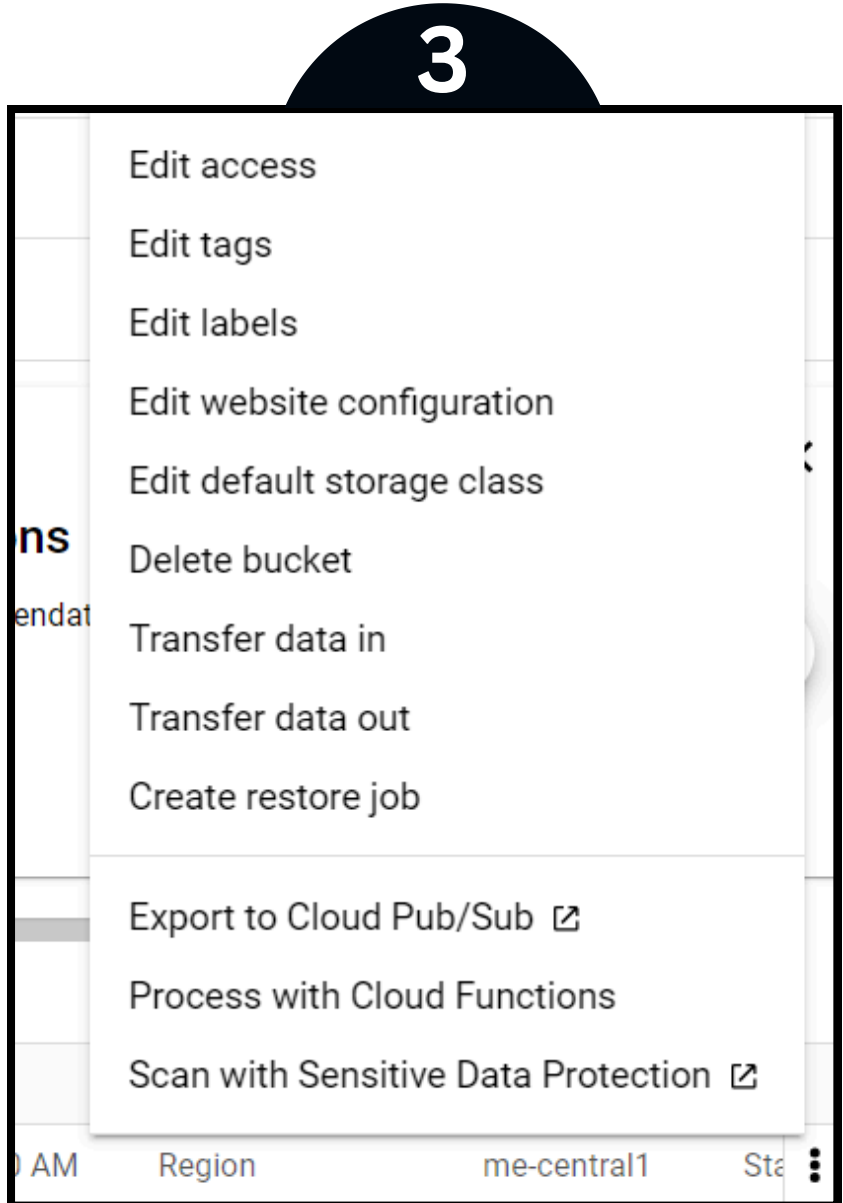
3

Edit access
Edit tags
Edit labels
Edit website configuration
Edit default storage class
Delete bucket
Transfer data in
Transfer data out
Create restore job

Export to Cloud Pub/Sub
Process with Cloud Functions
Scan with Sensitive Data Protection

ns
endat

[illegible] AM Region me-central1 Sta